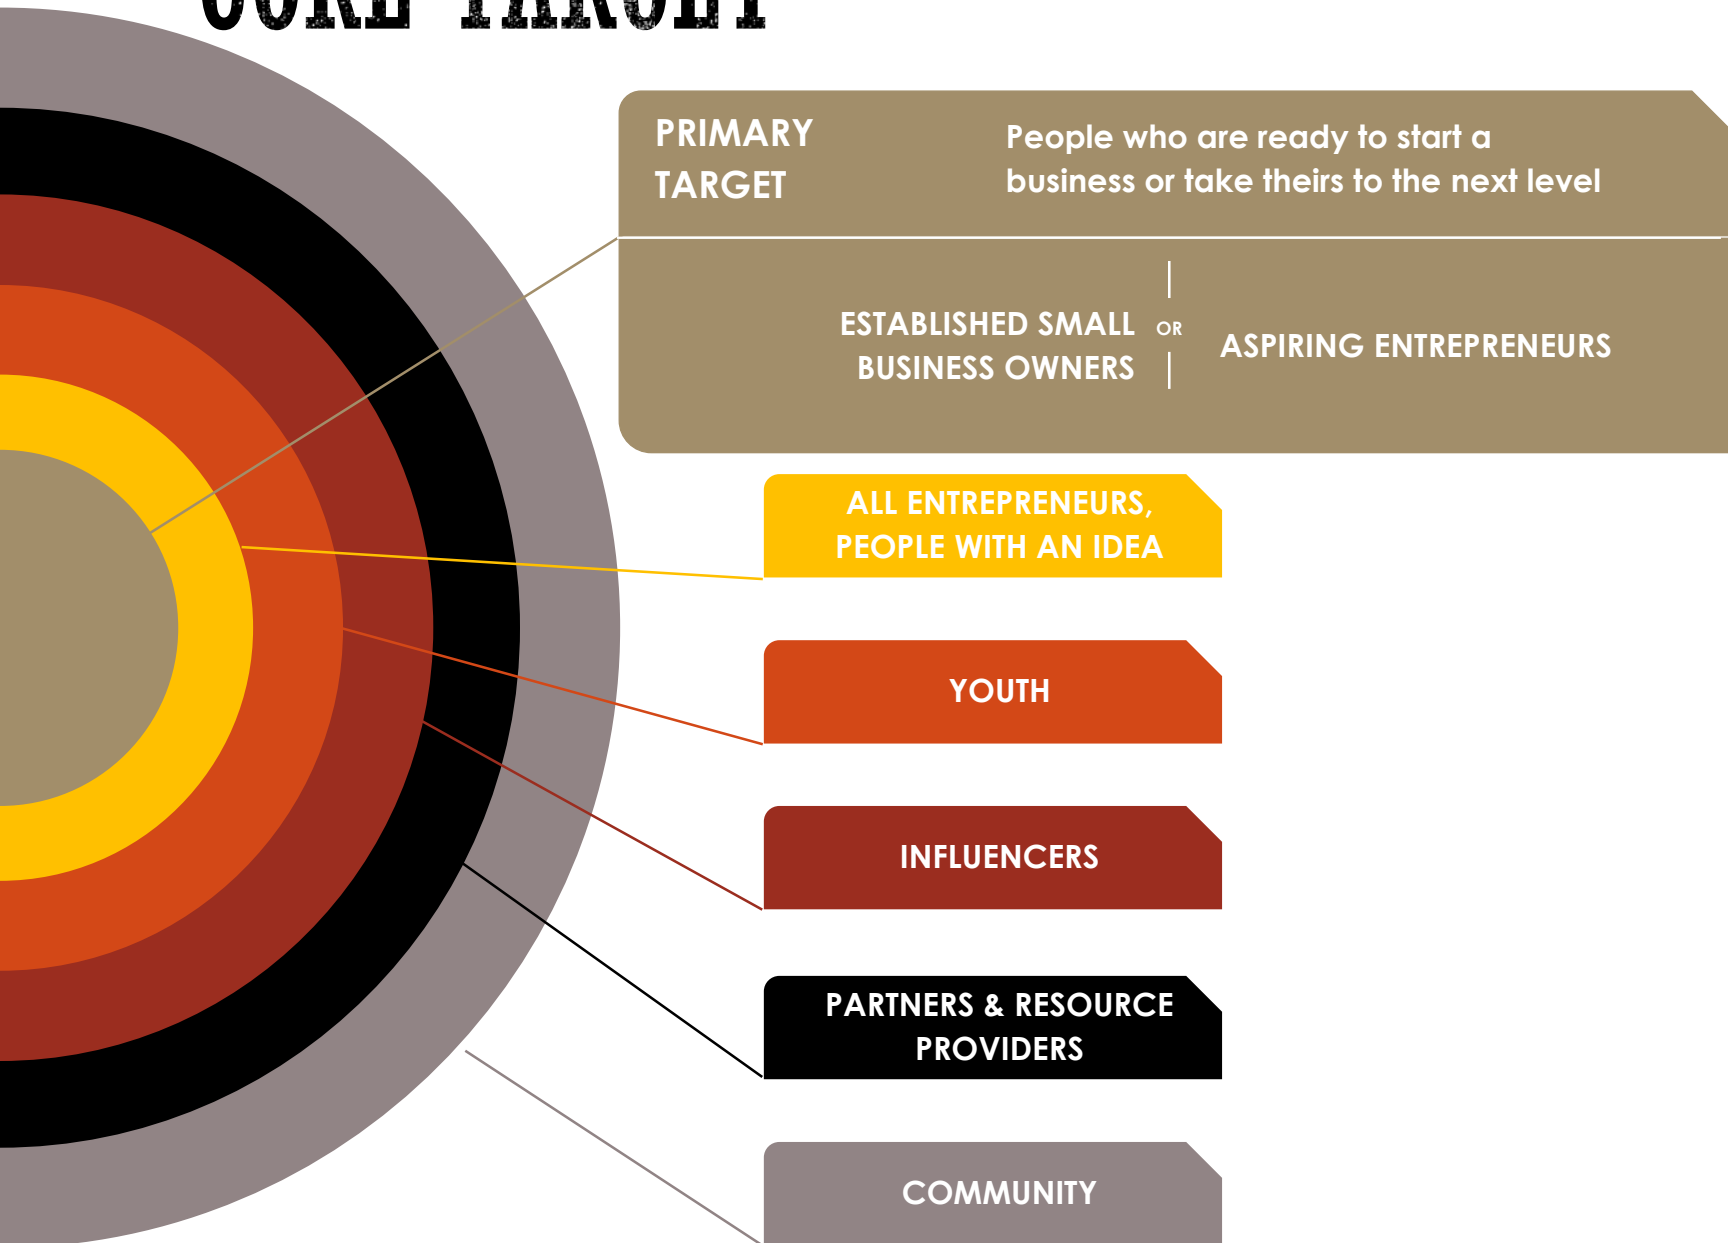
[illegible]

PRIMARY TARGET

People who are ready to start a business or take theirs to the next level

ESTABLISHED SMALL BUSINESS OWNERS

OR

ASPIRING ENTREPRENEURS

ALL ENTREPRENEURS, PEOPLE WITH AN IDEA

YOUTH

INFLUENCERS

PARTNERS & RESOURCE PROVIDERS

COMMUNITY